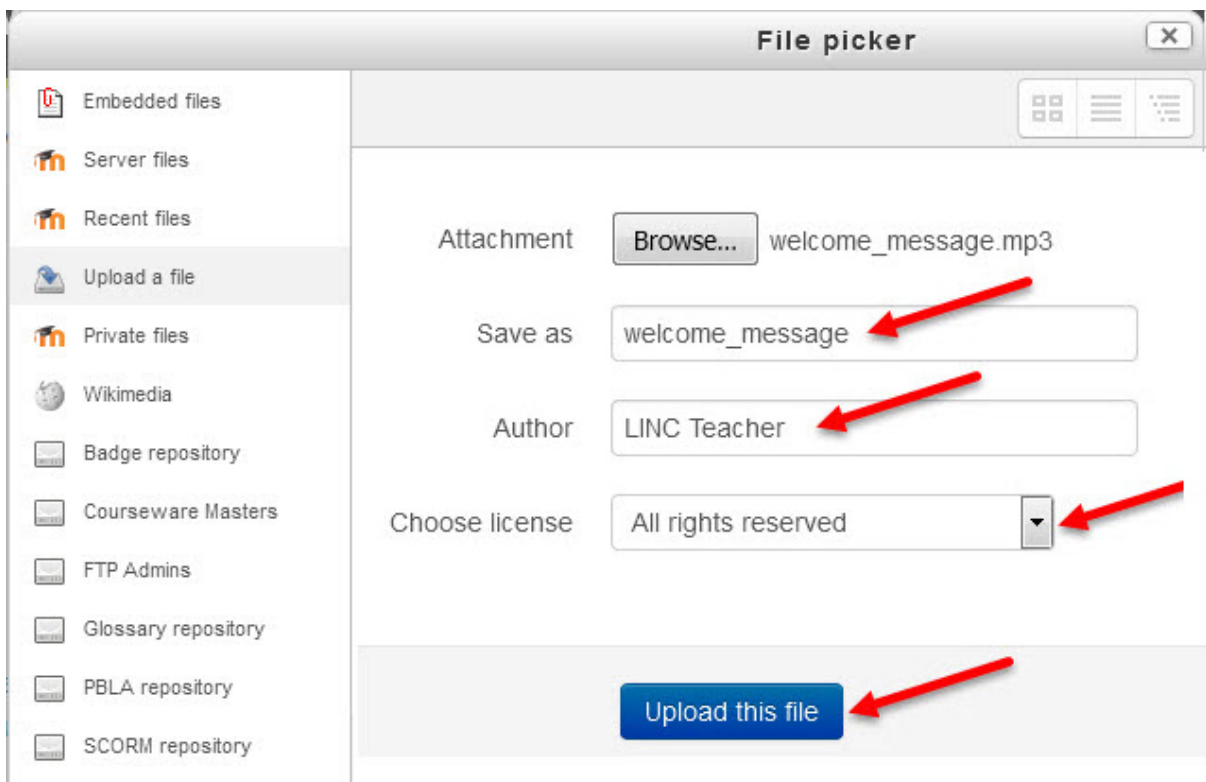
File picker

Embedded files
Server files
Recent files
Upload a file
Private files
Wikimedia
Badge repository
Courseware Masters
FTP Admins
Glossary repository
PBLA repository
SCORM repository

Attachment Browse... welcome_message.mp3

Save as welcome_message

Author LINC Teacher

Choose license All rights reserved

Upload this file